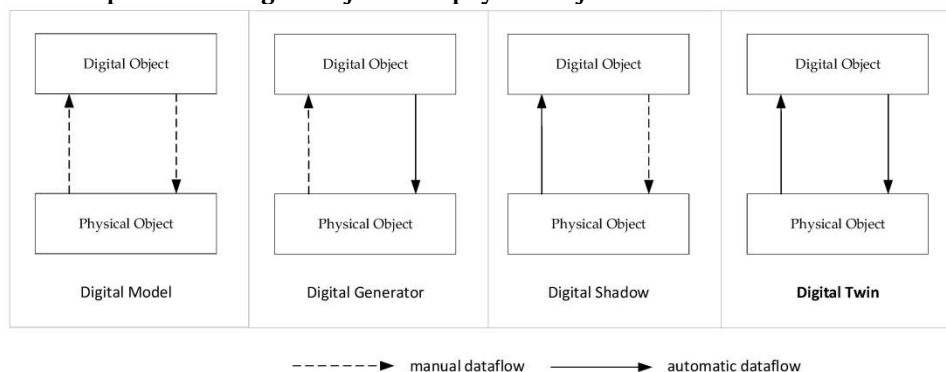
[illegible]

Digital Object

Physical Object

Digital Model

Digital Object

Physical Object

Digital Generator

Digital Object

Physical Object

Digital Shadow

Digital Object

Physical Object

**Digital Twin**

manual dataflow

automatic dataflow